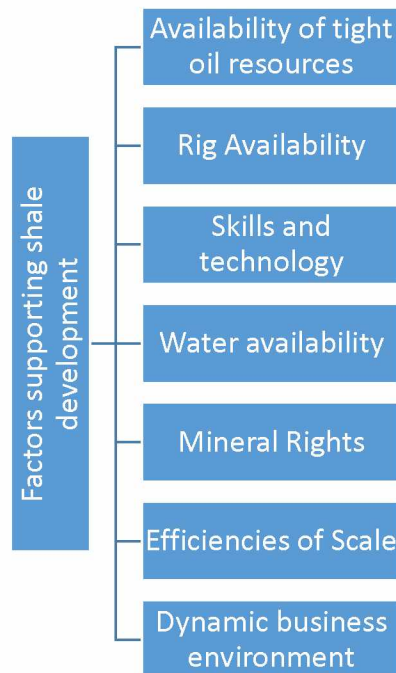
Factors supporting shale development

Availability of tight oil resources

Rig Availability

Skills and technology

Water availability

Mineral Rights

Efficiencies of Scale

Dynamic business environment